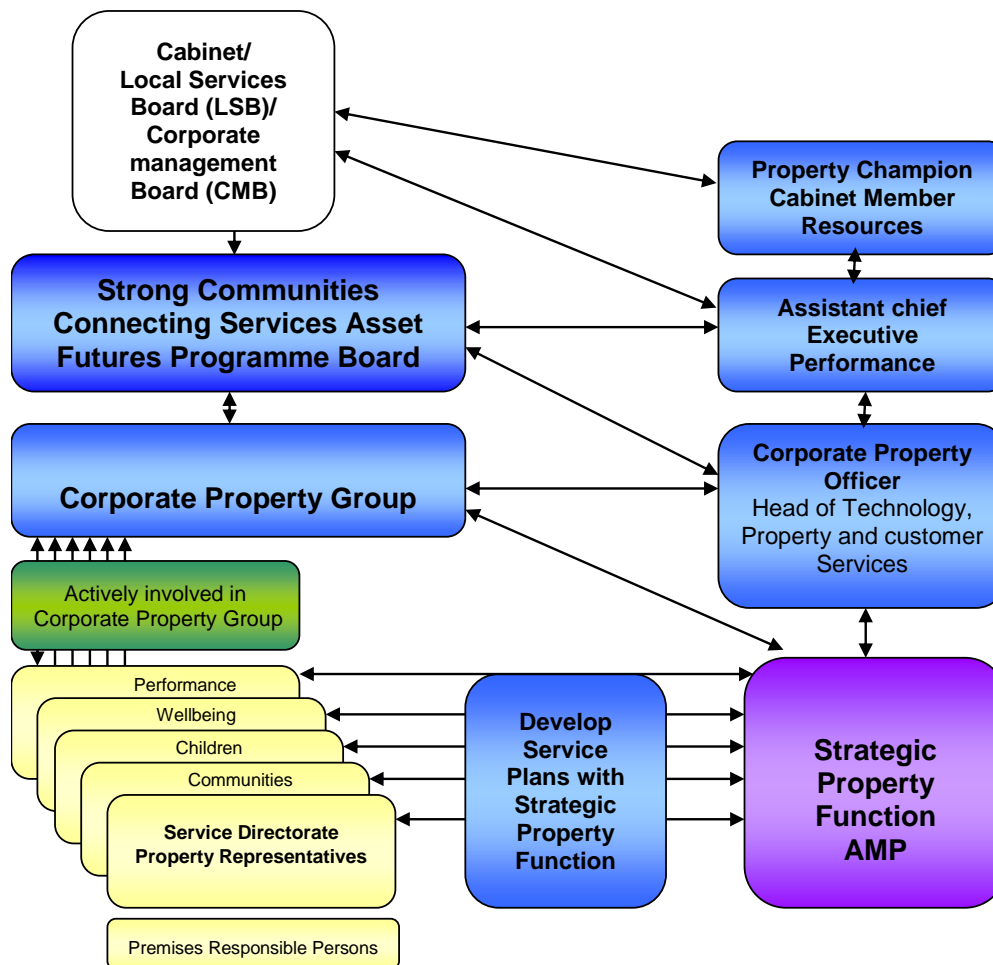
Cabinet/ Local Services Board (LSB)/ Corporate management Board (CMB)

Property Champion Cabinet Member Resources

Strong Communities Connecting Services Asset Futures Programme Board

Assistant chief Executive Performance

Corporate Property Group

Corporate Property Officer
Head of Technology, Property and customer Services

Actively involved in Corporate Property Group

Performance

Wellbeing

Children

Communities

Service Directorate Property Representatives

Develop Service Plans with Strategic Property Function

Strategic Property Function AMP

Premises Responsible Persons